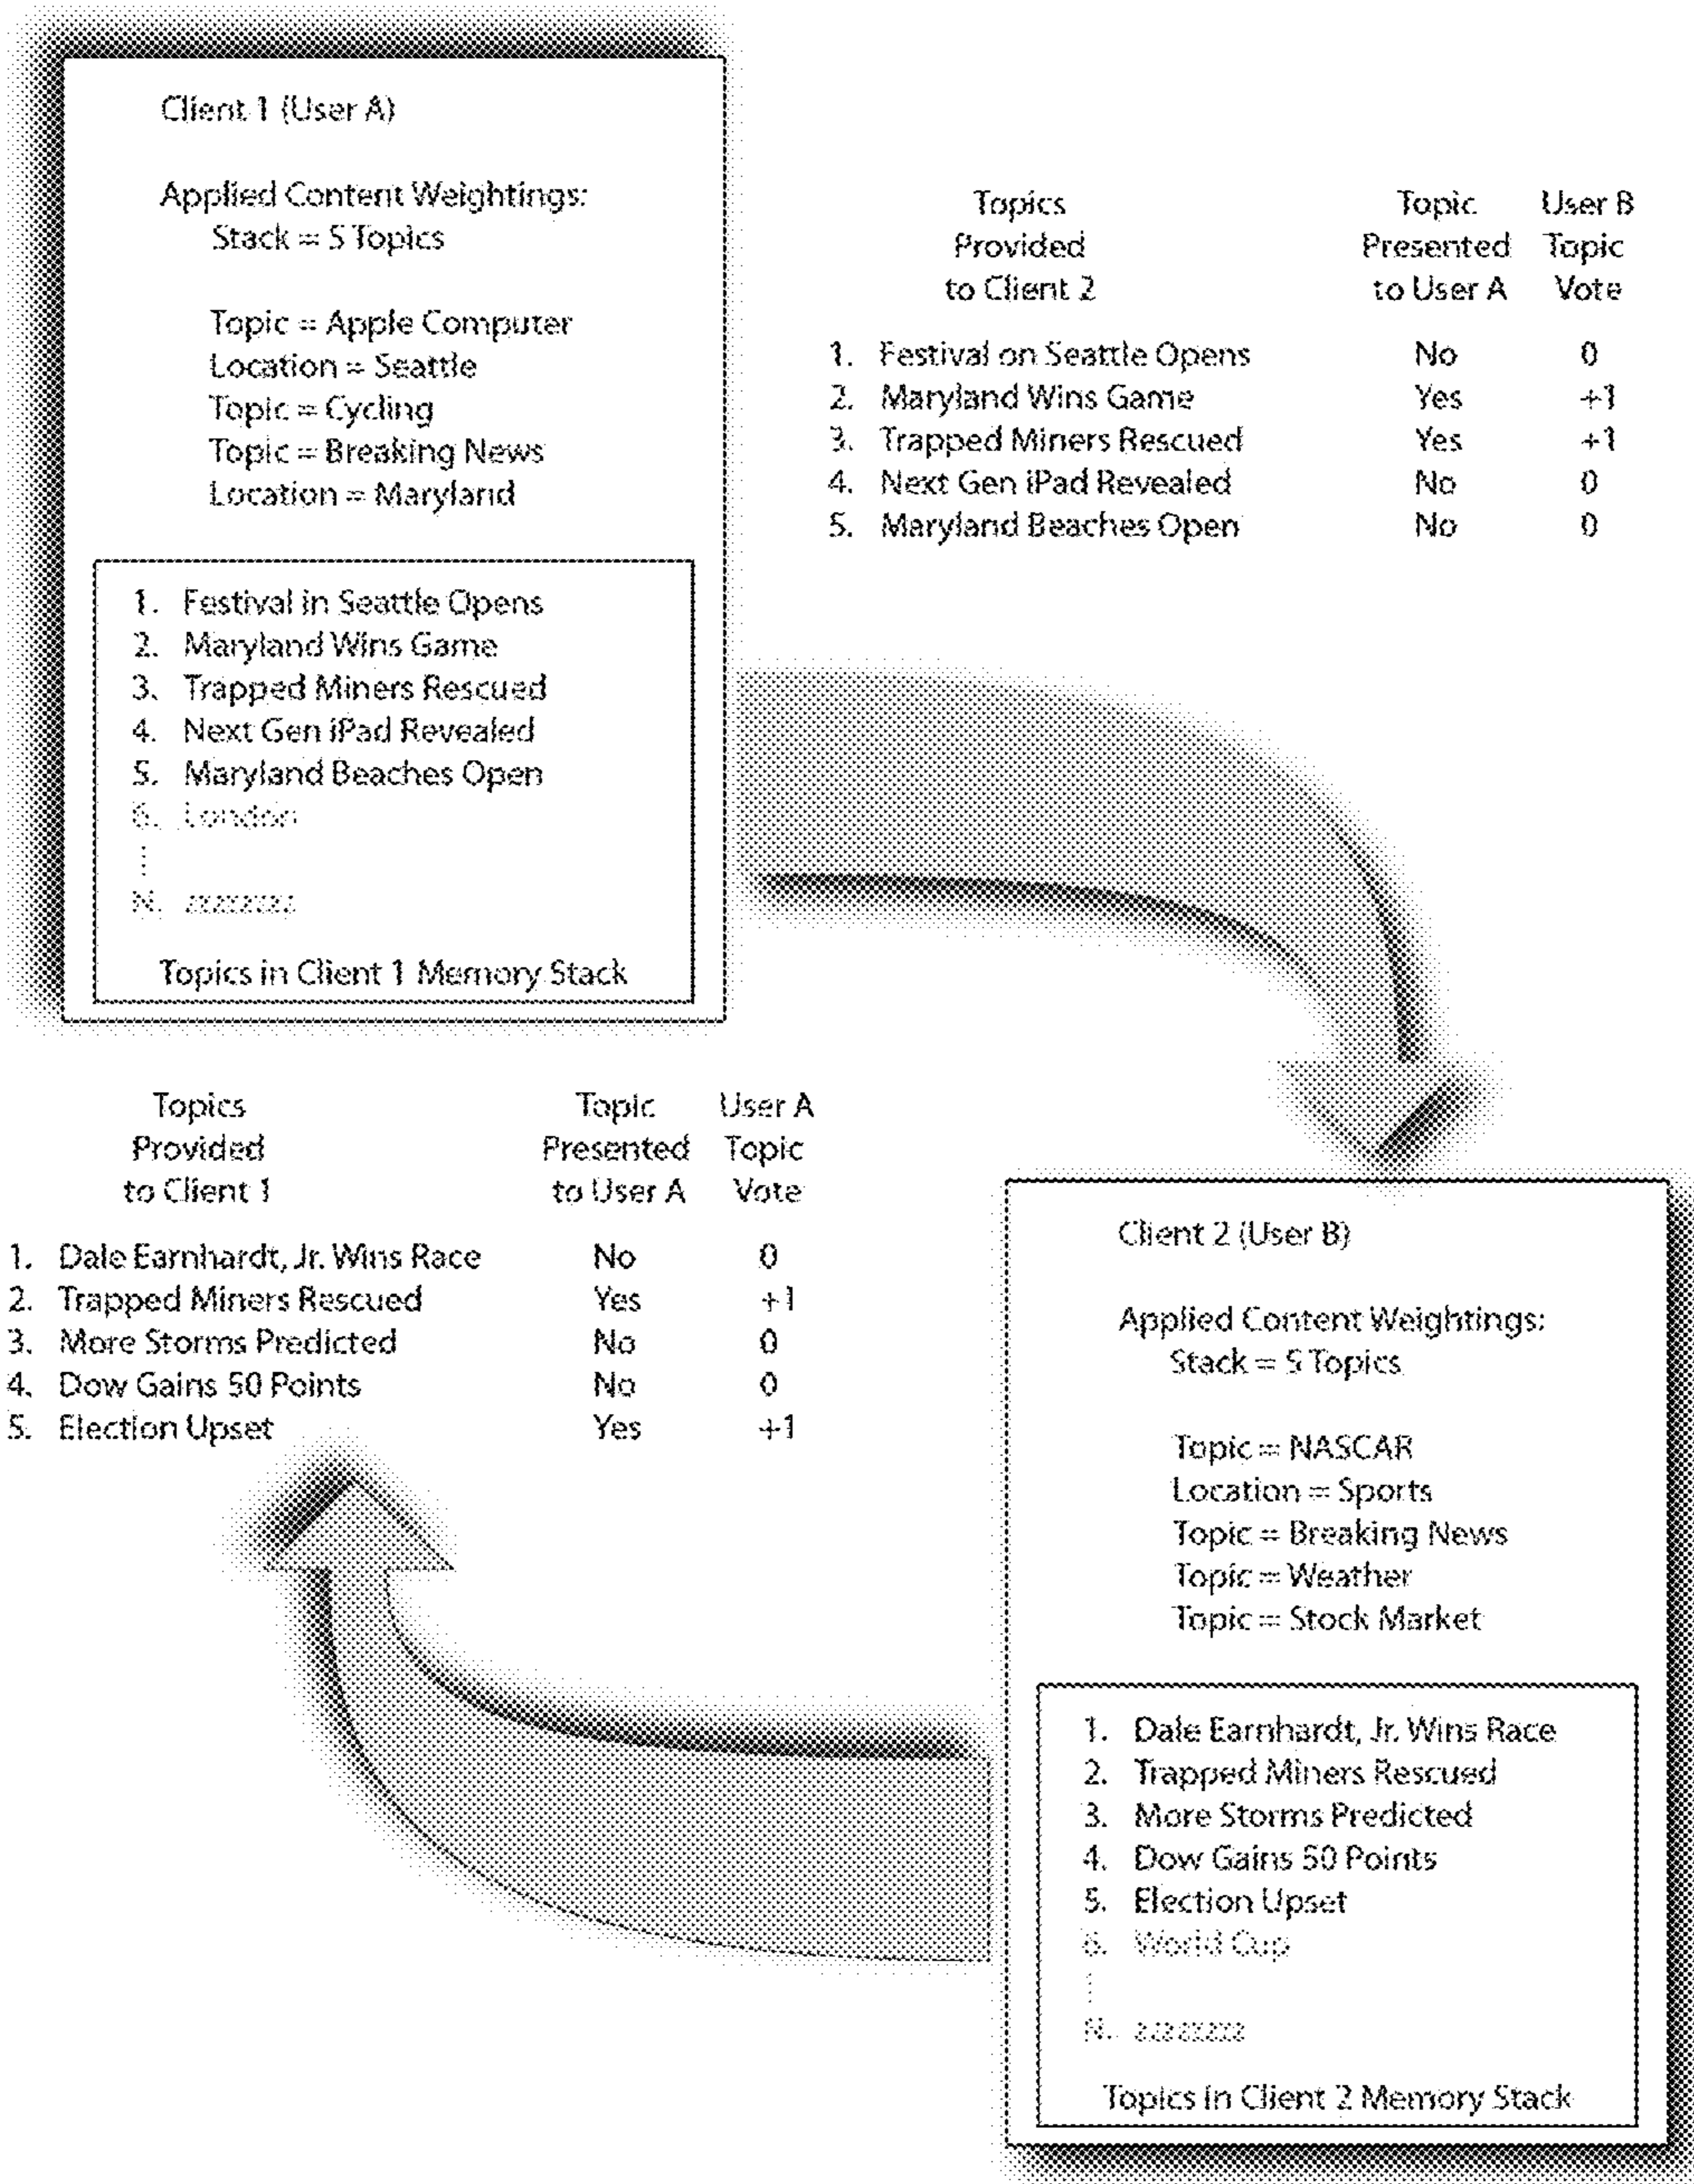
Client 1 (User A)

Applied Content Weightings:
Stack = 5 Topics

Topic = Apple Computer
Location = Seattle
Topic = Cycling
Topic = Breaking News
Location = Maryland

1. Festival in Seattle Opens
2. Maryland Wins Game
3. Trapped Miners Rescued
4. Next Gen iPad Revealed
5. Maryland Beaches Open
6. London
⋮
N. zzzzzzz

Topics in Client 1 Memory Stack

| Topics Provided to Client 2 | Topic Presented to User A | User B Topic Vote |
|---|---|---|
| 1. Festival on Seattle Opens | No | 0 |
| 2. Maryland Wins Game | Yes | +1 |
| 3. Trapped Miners Rescued | Yes | +1 |
| 4. Next Gen iPad Revealed | No | 0 |
| 5. Maryland Beaches Open | No | 0 |

| Topics Provided to Client 1 | Topic Presented to User A | User A Topic Vote |
|---|---|---|
| 1. Dale Earnhardt, Jr. Wins Race | No | 0 |
| 2. Trapped Miners Rescued | Yes | +1 |
| 3. More Storms Predicted | No | 0 |
| 4. Dow Gains 50 Points | No | 0 |
| 5. Election Upset | Yes | +1 |

Client 2 (User B)

Applied Content Weightings:
Stack = 5 Topics

Topic = NASCAR
Location = Sports
Topic = Breaking News
Topic = Weather
Topic = Stock Market

1. Dale Earnhardt, Jr. Wins Race
2. Trapped Miners Rescued
3. More Storms Predicted
4. Dow Gains 50 Points
5. Election Upset
6. World Cup
⋮
N. zzzzzzz

Topics in Client 2 Memory Stack